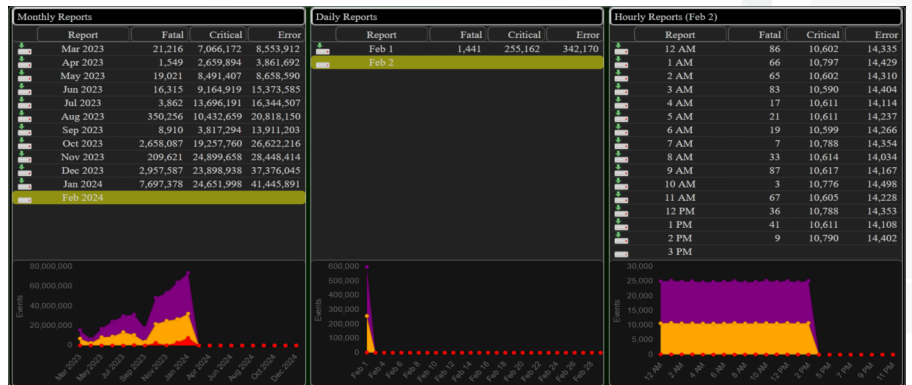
Monthly Reports

| Report | Fatal | Critical | Error |
|---|---|---|---|
| Mar 2023 | 21,216 | 7,066,172 | 8,553,912 |
| Apr 2023 | 1,549 | 2,659,894 | 3,861,692 |
| May 2023 | 19,021 | 8,491,407 | 8,658,590 |
| Jun 2023 | 16,315 | 9,164,919 | 15,373,585 |
| Jul 2023 | 3,862 | 13,696,191 | 16,344,507 |
| Aug 2023 | 350,256 | 10,432,659 | 20,818,150 |
| Sep 2023 | 8,910 | 3,817,294 | 13,911,203 |
| Oct 2023 | 2,658,087 | 19,257,760 | 26,622,216 |
| Nov 2023 | 209,621 | 24,899,658 | 28,448,414 |
| Dec 2023 | 2,957,587 | 23,898,938 | 37,376,045 |
| Jan 2024 | 7,697,378 | 24,651,998 | 41,445,891 |
| Feb 2024 | | | |

80,000,000
60,000,000
40,000,000
20,000,000
0
Events
Mar 2023 May 2023 Jul 2023 Sep 2023 Nov 2023 Jan 2024 Apr 2024 Jun 2024 Aug 2024 Oct 2024 Dec 2024

Daily Reports

| Report | Fatal | Critical | Error |
|---|---|---|---|
| Feb 1 | 1,441 | 255,162 | 342,170 |
| Feb 2 | | | |

600,000
500,000
400,000
300,000
200,000
100,000
0
Events
Feb 2 Feb 4 Feb 6 Feb 8 Feb 10 Feb 12 Feb 14 Feb 16 Feb 18 Feb 20 Feb 22 Feb 24 Feb 26 Feb 28

Hourly Reports (Feb 2)

| Report | Fatal | Critical | Error |
|---|---|---|---|
| 12 AM | 86 | 10,602 | 14,335 |
| 1 AM | 66 | 10,797 | 14,429 |
| 2 AM | 65 | 10,602 | 14,310 |
| 3 AM | 83 | 10,590 | 14,404 |
| 4 AM | 17 | 10,611 | 14,114 |
| 5 AM | 21 | 10,611 | 14,237 |
| 6 AM | 19 | 10,599 | 14,266 |
| 7 AM | 7 | 10,788 | 14,354 |
| 8 AM | 33 | 10,614 | 14,034 |
| 9 AM | 87 | 10,617 | 14,167 |
| 10 AM | 3 | 10,776 | 14,498 |
| 11 AM | 67 | 10,605 | 14,228 |
| 12 PM | 36 | 10,788 | 14,353 |
| 1 PM | 41 | 10,611 | 14,108 |
| 2 PM | 9 | 10,790 | 14,402 |
| 3 PM | | | |

30,000
25,000
20,000
15,000
10,000
5,000
0
Events
12 AM 2 AM 4 AM 6 AM 8 AM 10 AM 12 PM 2 PM 5 PM 7 PM 9 PM 11 PM